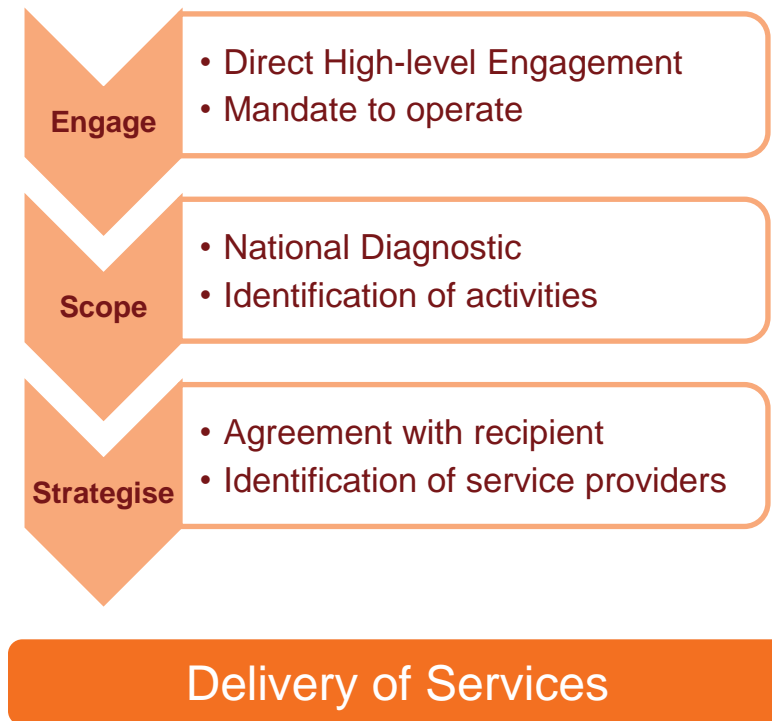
Engage

• Direct High-level Engagement
• Mandate to operate

Scope

• National Diagnostic
• Identification of activities

Strategise

• Agreement with recipient
• Identification of service providers

Delivery of Services